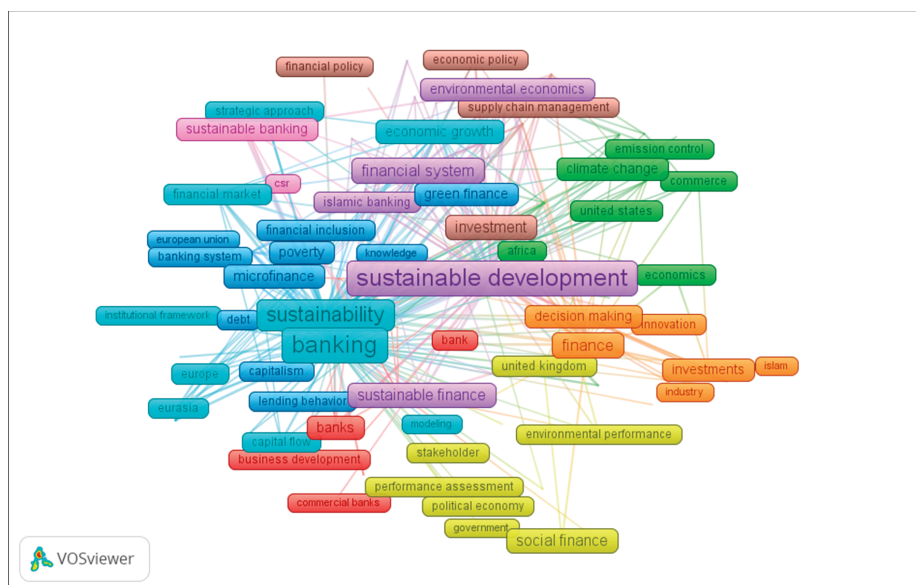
economic policy
financial policy
environmental economics
strategic approach
supply chain management
sustainable banking
economic growth
emission control
financial system
climate change
csr
commerce
financial market
green finance
islamic banking
united states
financial inclusion
investment
european union
poverty
knowledge
africa
banking system
microfinance
sustainable development
economics
institutional framework
debt
sustainability
decision making
innovation
banking
bank
finance
europe
capitalism
united kingdom
investments
islam
industry
sustainable finance
eurasia
lending behavior
banks
modeling
environmental performance
capital flow
business development
stakeholder
performance assessment
commercial banks
political economy
government
social finance
VOSviewer